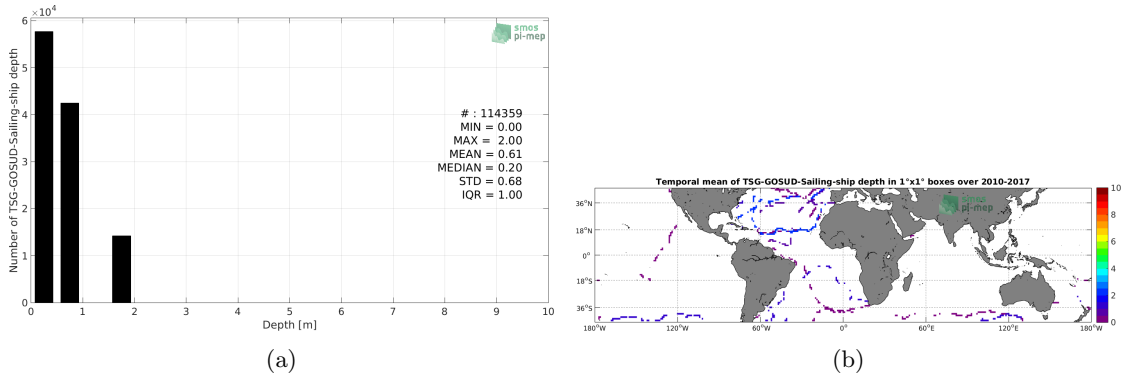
$\times10^4$

smos
pi-mep

Number of TSG-GOSUD-Sailing-ship depth

# : 114359
MIN = 0.00
MAX = 2.00
MEAN = 0.61
MEDIAN = 0.20
STD = 0.68
IQR = 1.00

0 1 2 3 4 5 6
0 1 2 3 4 5 6 7 8 9 10
Depth [m]

(a)

Temporal mean of TSG-GOSUD-Sailing-ship depth in 1°x1° boxes over 2010-2017

smos
pi-mep

36°N
18°N
0°
18°S
36°S

180°W 120°W 60°W 0° 60°E 120°E 180°W

0 2 4 6 8 10

(b)